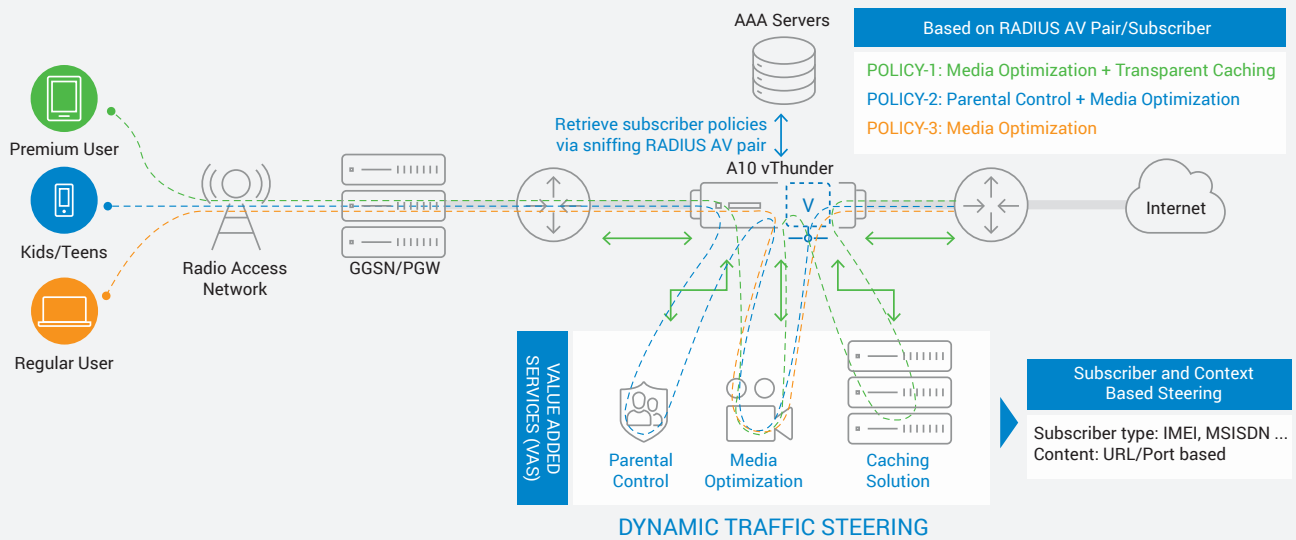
AAA Servers

Based on RADIUS AV Pair/Subscriber

POLICY-1: Media Optimization + Transparent Caching
POLICY-2: Parental Control + Media Optimization
POLICY-3: Media Optimization

Retrieve subscriber policies via sniffing RADIUS AV pair

A10 vThunder

V

Premium User

Kids/Teens

Regular User

Radio Access Network

GGSN/PGW

Internet

VALUE ADDED SERVICES (VAS)

Parental Control

Media Optimization

Caching Solution

Subscriber and Context Based Steering

Subscriber type: IMEI, MSISDN ...
Content: URL/Port based

DYNAMIC TRAFFIC STEERING